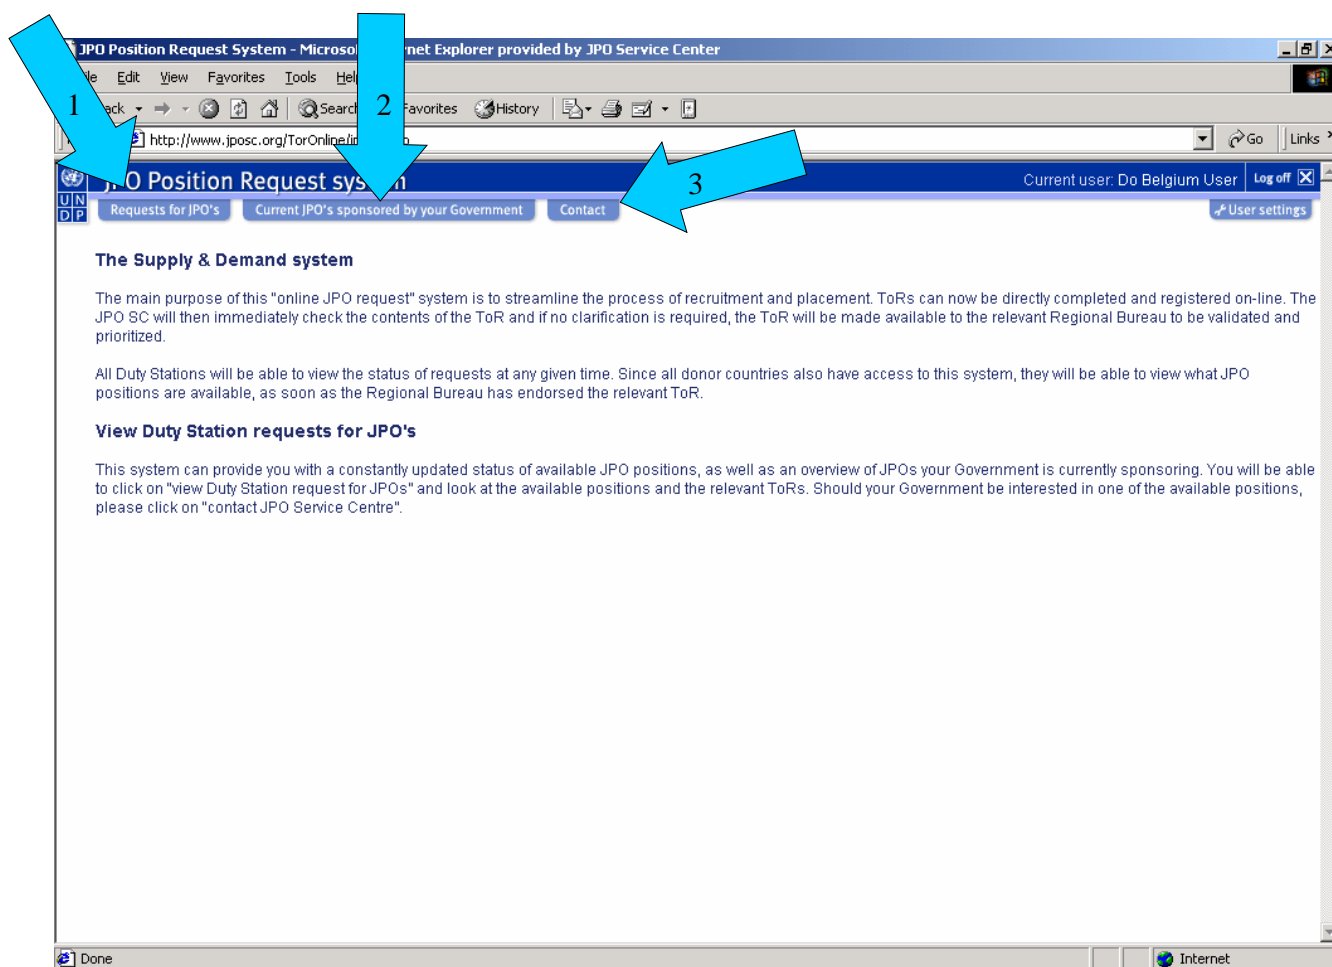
JPO Position Request System - Microsol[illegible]rnet Explorer provided by JPO Service Center

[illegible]le Edit View Favorites Tools Hel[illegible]

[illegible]ack Search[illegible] Favorites History

http://www.jposc.org/TorOnline/i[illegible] Go Links

1 2 3

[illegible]O Position Request sys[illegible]n

Current user: Do Belgium User Log off

UN DP

Requests for JPO's Current JPO's sponsored by your Government Contact User settings

The Supply & Demand system

The main purpose of this "online JPO request" system is to streamline the process of recruitment and placement. ToRs can now be directly completed and registered on-line. The JPO SC will then immediately check the contents of the ToR and if no clarification is required, the ToR will be made available to the relevant Regional Bureau to be validated and prioritized.

All Duty Stations will be able to view the status of requests at any given time. Since all donor countries also have access to this system, they will be able to view what JPO positions are available, as soon as the Regional Bureau has endorsed the relevant ToR.

View Duty Station requests for JPO's

This system can provide you with a constantly updated status of available JPO positions, as well as an overview of JPOs your Government is currently sponsoring. You will be able to click on "view Duty Station request for JPOs" and look at the available positions and the relevant ToRs. Should your Government be interested in one of the available positions, please click on "contact JPO Service Centre".

Done Internet